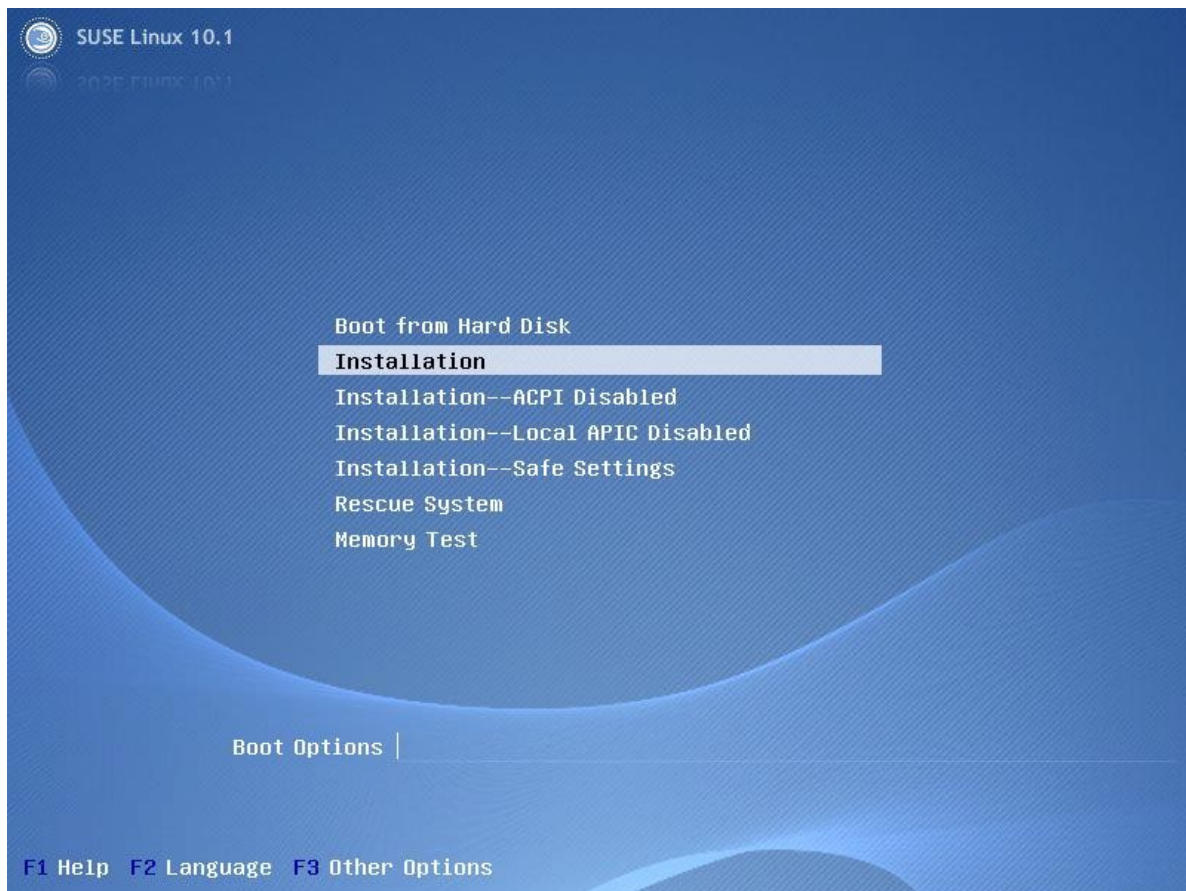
SUSE Linux 10.1

Boot from Hard Disk
Installation
Installation--ACPI Disabled
Installation--Local APIC Disabled
Installation--Safe Settings
Rescue System
Memory Test

Boot Options

F1 Help F2 Language F3 Other Options